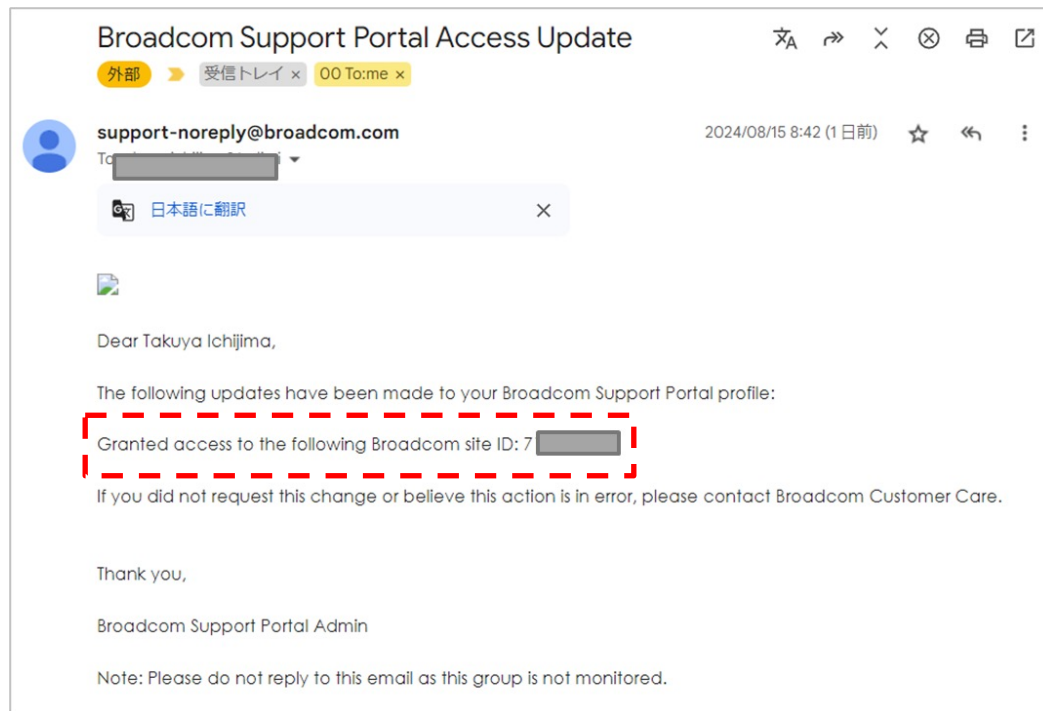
Broadcom Support Portal Access Update

外部 受信トレイ × 00 To:me ×

support-noreply@broadcom.com
To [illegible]

2024/08/15 8:42 (1 日前)

日本語に翻訳

Dear Takuya Ichijima,

The following updates have been made to your Broadcom Support Portal profile:

Granted access to the following Broadcom site ID: 7 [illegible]

If you did not request this change or believe this action is in error, please contact Broadcom Customer Care.

Thank you,

Broadcom Support Portal Admin

Note: Please do not reply to this email as this group is not monitored.